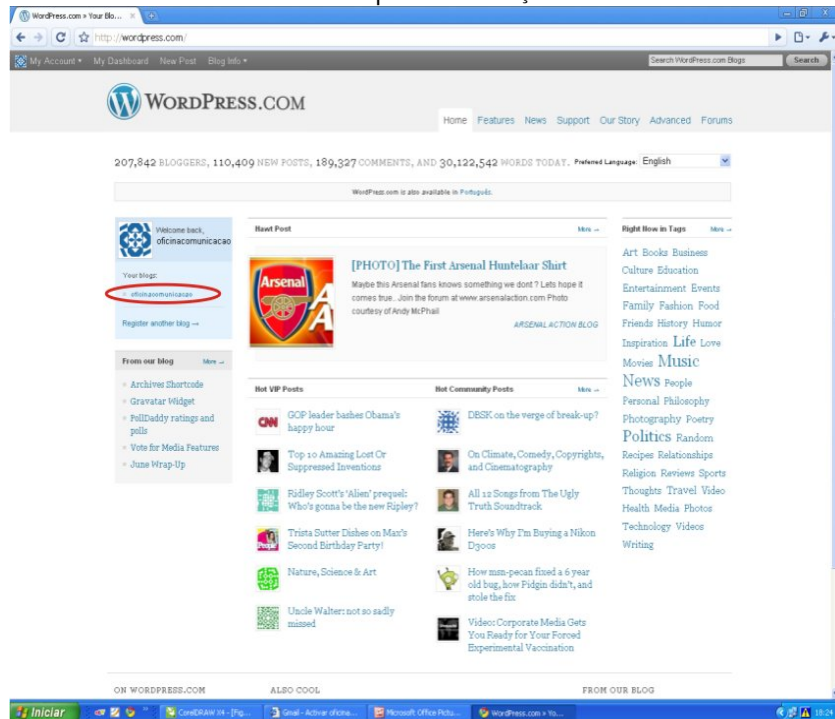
WordPress.com » Your Blo...

http://wordpress.com/

My Account ▾ My Dashboard New Post Blog Info ▾

Search WordPress.com Blogs Search

WORDPRESS.COM

Home Features News Support Our Story Advanced Forums

207,842 BLOGGERS, 110,409 NEW POSTS, 189,327 COMMENTS, AND 30,122,542 WORDS TODAY. Preferred Language: English

WordPress.com is also available in Português.

Welcome back, oficinacomunicacao

Your blogs:

oficinacomunicacao

Register another blog →

From our blog More →

Archives Shortcode

Gravatar Widget

PollDaddy ratings and polls

Vote for Media Features

June Wrap-Up

Hawt Post More →

[PHOTO] The First Arsenal Huntelaar Shirt

Maybe this Arsenal fans knows something we dont ? Lets hope it comes true.. Join the forum at www.arsenalaction.com Photo courtesy of Andy McPhail

ARSENAL ACTION BLOG

Hot VIP Posts

GOP leader bashes Obama's happy hour

Top 10 Amazing Lost Or Suppressed Inventions

Ridley Scott's 'Alien' prequel: Who's gonna be the new Ripley?

Trista Sutter Dishes on Max's Second Birthday Party!

Nature, Science & Art

Uncle Walter: not so sadly missed

Hot Community Posts More →

DBSK on the verge of break-up?

On Climate, Comedy, Copyrights, and Cinematography

All 12 Songs from The Ugly Truth Soundtrack

Here's Why I'm Buying a Nikon Dgoos

How msn-pecan fixed a 6 year old bug, how Pidgin didn't, and stole the fix

Video: Corporate Media Gets You Ready for Your Forced Experimental Vaccination

Right Now in Tags More →

Art Books Business Culture Education Entertainment Events Family Fashion Food Friends History Humor Inspiration Life Love Movies Music News People Personal Philosophy Photography Poetry Politics Random Recipes Relationships Religion Reviews Sports Thoughts Travel Video Health Media Photos Technology Videos Writing

ON WORDPRESS.COM

ALSO COOL

FROM OUR BLOG

Iniciar

CorelDRAW X4 - [Fig...

Gmail - Activar oficina...

Microsoft Office Pictu...

WordPress.com » Yo...

10:24